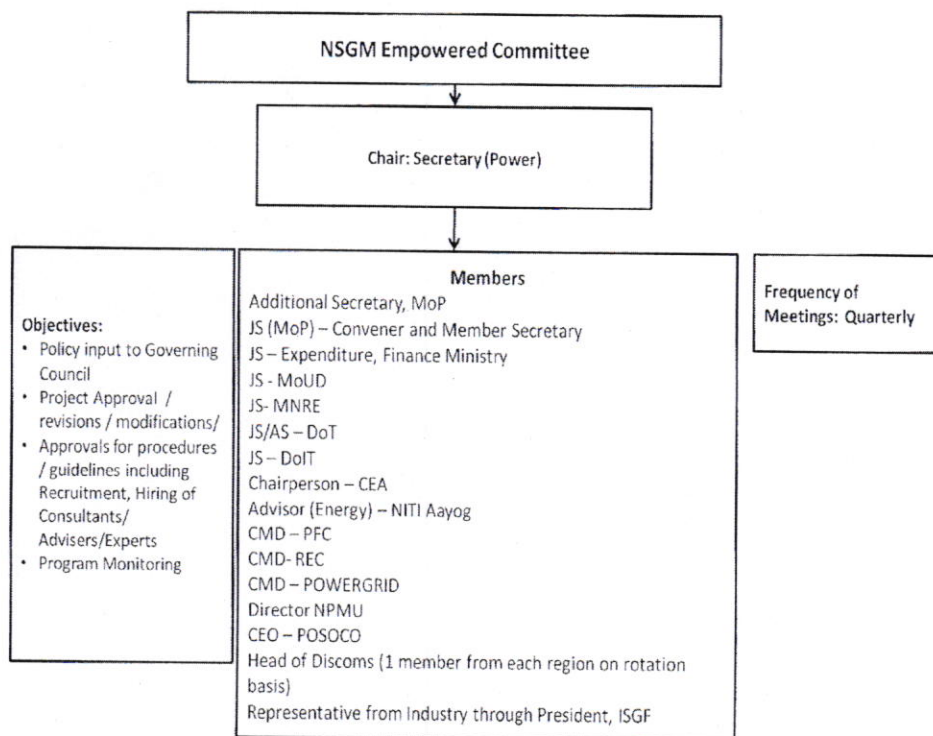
NSGM Empowered Committee

Chair: Secretary (Power)

Objectives:
• Policy input to Governing Council
• Project Approval / revisions / modifications/
• Approvals for procedures / guidelines including Recruitment, Hiring of Consultants/ Advisers/Experts
• Program Monitoring

Members
Additional Secretary, MoP
JS (MoP) – Convener and Member Secretary
JS – Expenditure, Finance Ministry
JS - MoUD
JS- MNRE
JS/AS – DoT
JS – DoIT
Chairperson – CEA
Advisor (Energy) – NITI Aayog
CMD – PFC
CMD- REC
CMD – POWERGRID
Director NPMU
CEO – POSOCO
Head of Discoms (1 member from each region on rotation basis)
Representative from Industry through President, ISGF

Frequency of Meetings: Quarterly